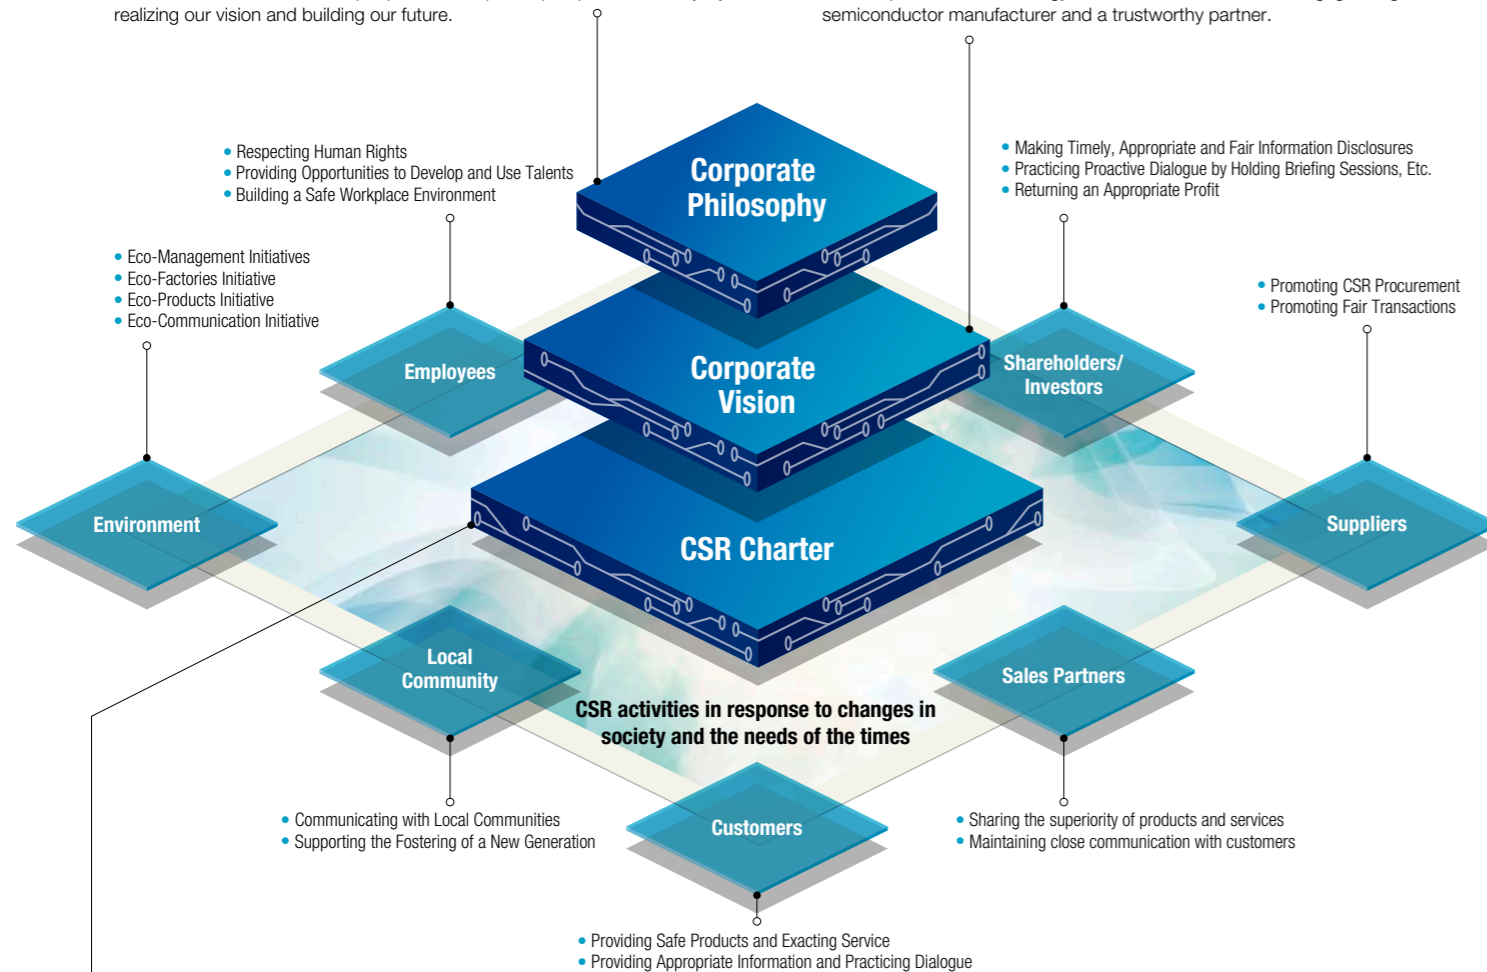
realizing our vision and building our future.

semiconductor manufacturer and a trustworthy partner.

Corporate Philosophy

• Respecting Human Rights
• Providing Opportunities to Develop and Use Talents
• Building a Safe Workplace Environment

• Making Timely, Appropriate and Fair Information Disclosures
• Practicing Proactive Dialogue by Holding Briefing Sessions, Etc.
• Returning an Appropriate Profit

• Eco-Management Initiatives
• Eco-Factories Initiative
• Eco-Products Initiative
• Eco-Communication Initiative

• Promoting CSR Procurement
• Promoting Fair Transactions

Employees

Corporate Vision

Shareholders/ Investors

Environment

CSR Charter

Suppliers

Local Community

Sales Partners

CSR activities in response to changes in society and the needs of the times

Customers

• Communicating with Local Communities
• Supporting the Fostering of a New Generation

• Sharing the superiority of products and services
• Maintaining close communication with customers

• Providing Safe Products and Exacting Service
• Providing Appropriate Information and Practicing Dialogue